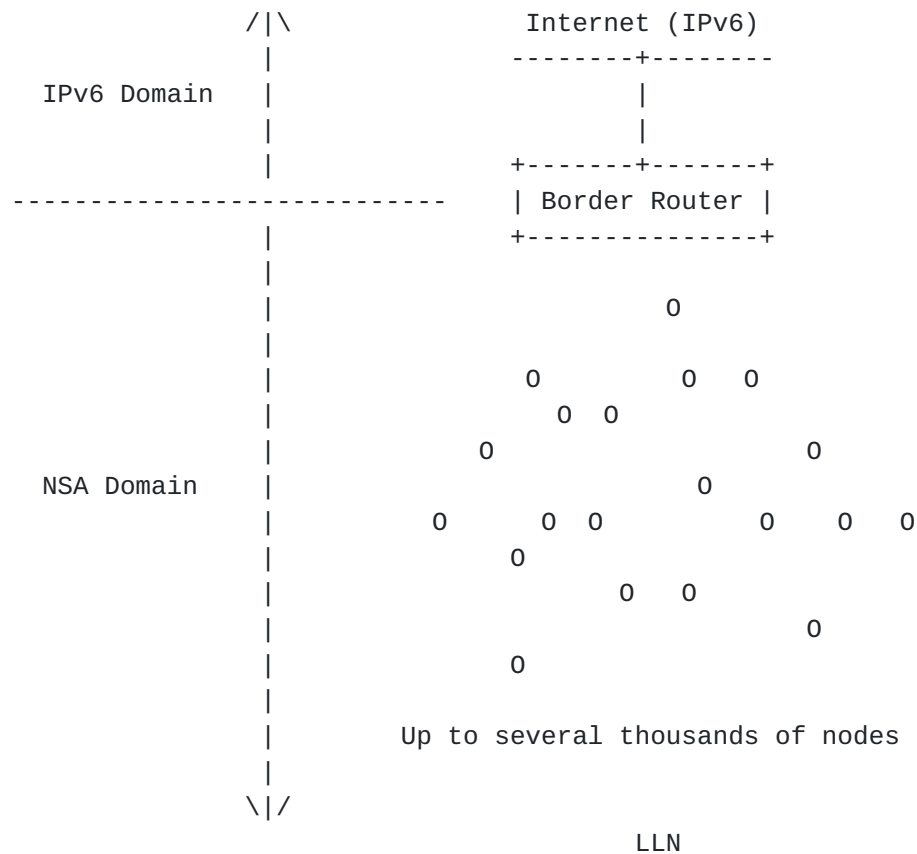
```
         /|\          Internet (IPv6)
          |          --------+--------
 IPv6 Domain |                |
          |                |
          |          +-------+-------+
---------------------------   | Border Router |
          |          +---------------+
          |
          |                O
          |
          |        O         O   O
          |          O  O
          |      O                   O
 NSA Domain |                  O
          |   O      O  O         O    O    O
          |        O
          |              O   O
          |                          O
          |        O
          |
          |     Up to several thousands of nodes
          |
         \|/
                             LLN
```